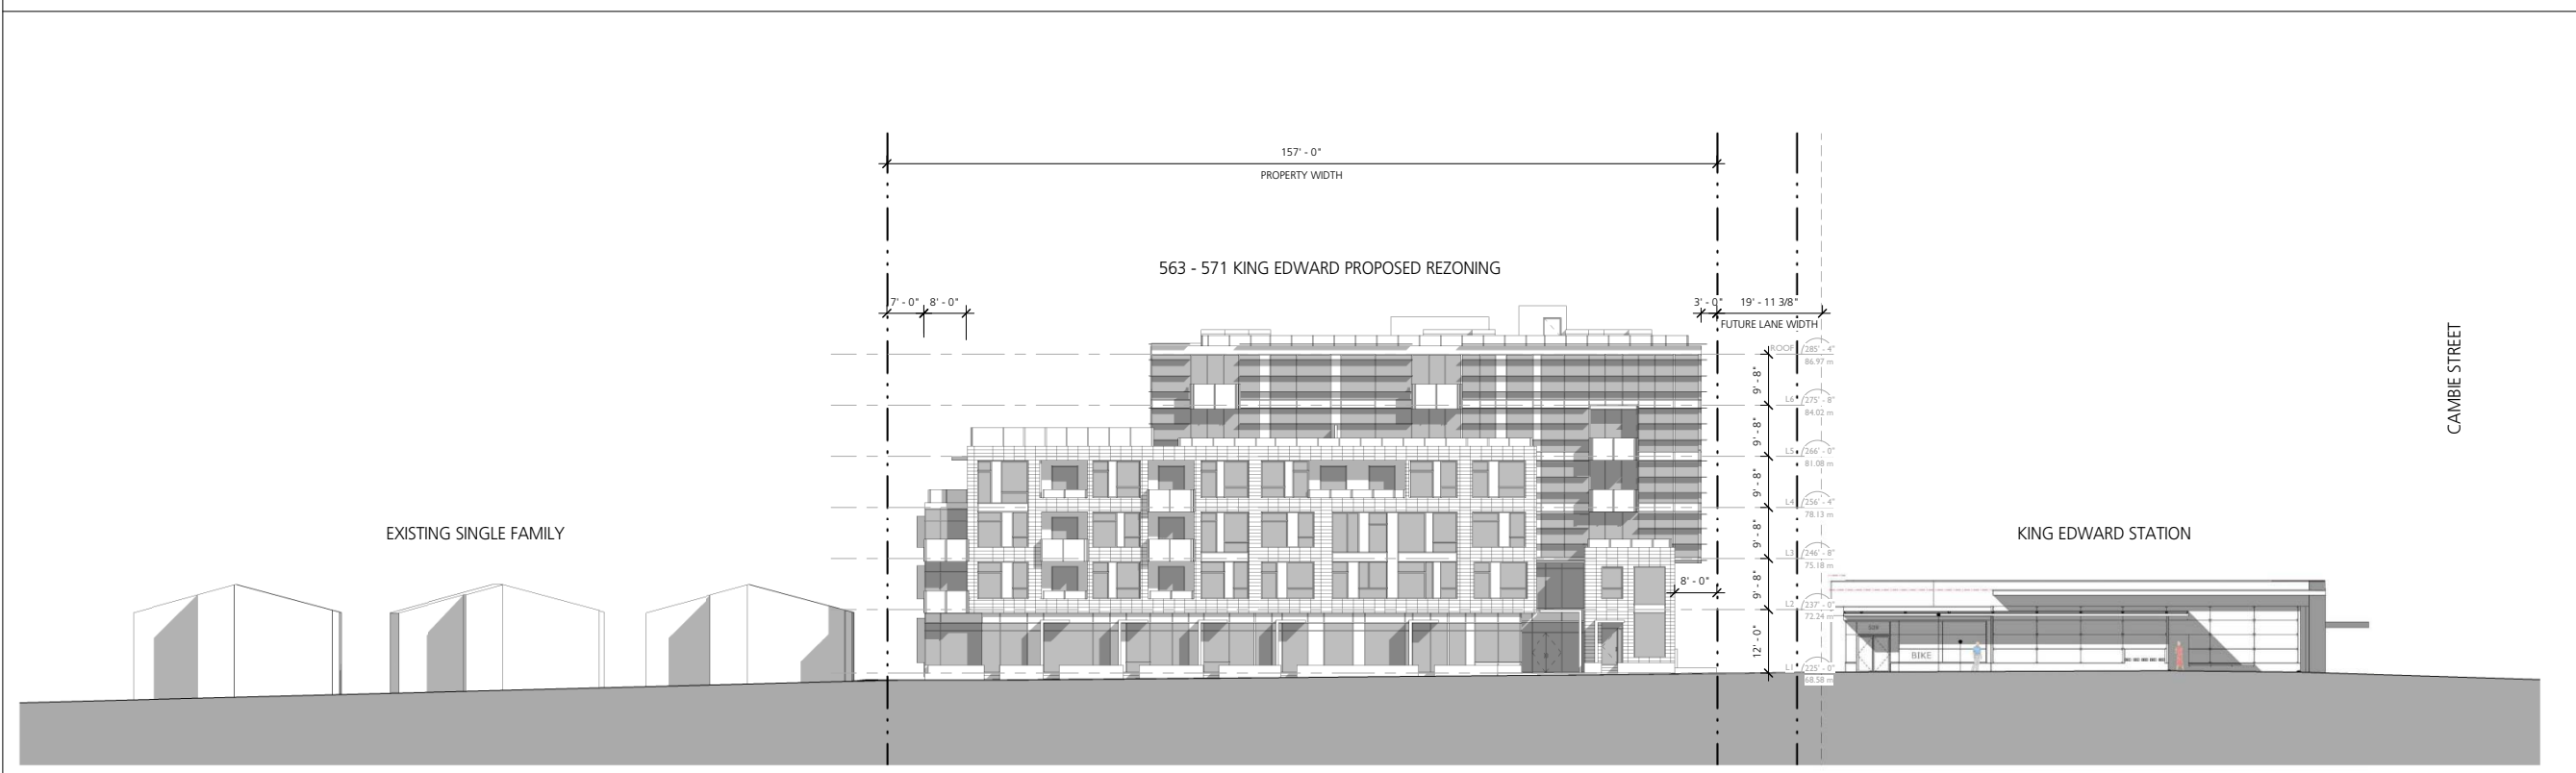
157' - 0"

PROPERTY WIDTH

563 - 571 KING EDWARD PROPOSED REZONING

7' - 0" 8' - 0"

3' - 0" 19' - 11 3/8"

FUTURE LANE WIDTH

CAMBIE STREET

ROOF 285' - 4" 86.97 m

L6 275' - 8" 84.02 m

L5 266' - 0" 81.08 m

L4 256' - 4" 78.13 m

L3 246' - 8" 75.18 m

L2 237' - 0" 72.24 m

L1 225' - 0" 68.58 m

9' - 8"

9' - 8"

9' - 8"

9' - 8"

9' - 8"

12' - 0"

8' - 0"

EXISTING SINGLE FAMILY

KING EDWARD STATION

BIKE